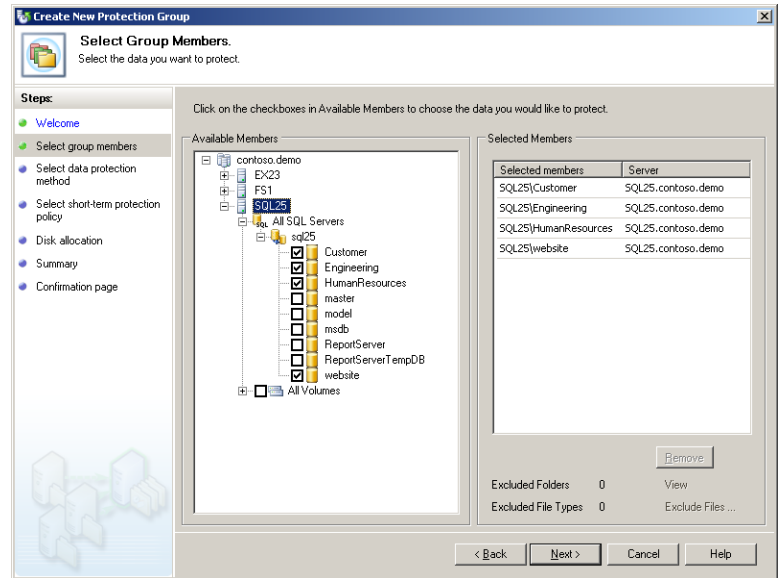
Create New Protection Group

Select Group Members.
Select the data you want to protect.

Steps:
Welcome
Select group members
Select data protection method
Select short-term protection policy
Disk allocation
Summary
Confirmation page

Click on the checkboxes in Available Members to choose the data you would like to protect.

Available Members
contoso.demo
EX23
FS1
SQL25
All SQL Servers
sql25
Customer
Engineering
HumanResources
master
model
msdb
ReportServer
ReportServerTempDB
website
All Volumes

Selected Members

| Selected members | Server |
|---|---|
| SQL25\Customer | SQL25.contoso.demo |
| SQL25\Engineering | SQL25.contoso.demo |
| SQL25\HumanResources | SQL25.contoso.demo |
| SQL25\website | SQL25.contoso.demo |

Remove

Excluded Folders 0 View
Excluded File Types 0 Exclude Files ...

< Back   Next >   Cancel   Help